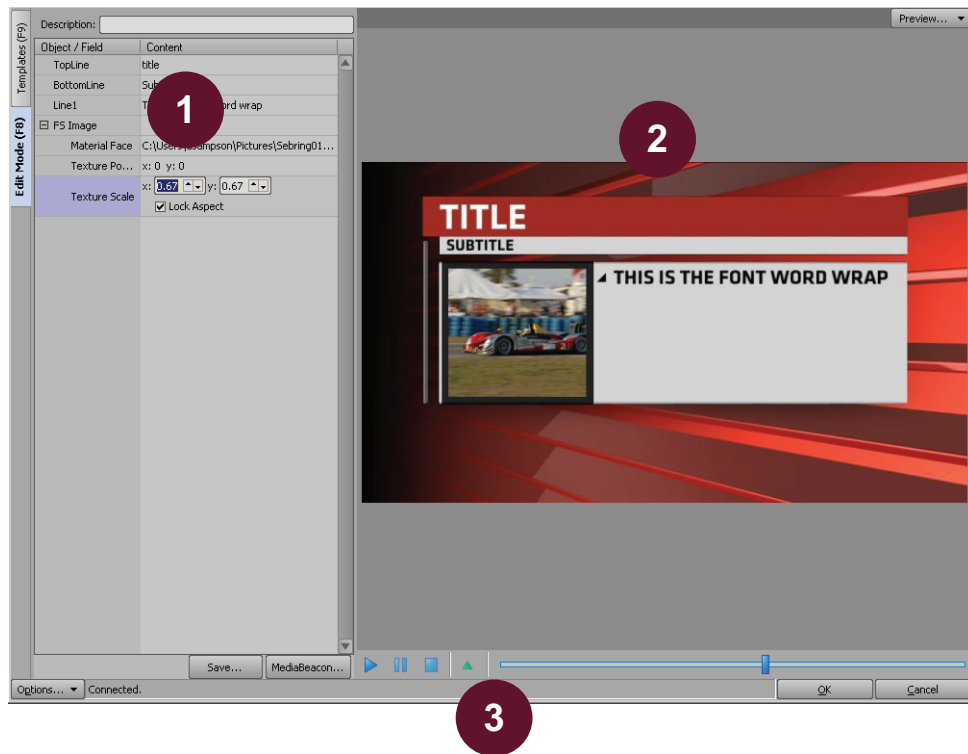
Templates (F9)
Edit Mode (F8)

Description:

Preview...

| Object / Field | Content |
|---|---|
| TopLine | title |
| BottomLine | Sub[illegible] |
| Line1 | T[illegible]rd wrap |
| ⊟ FS Image | |
| Material Face | C:\Users\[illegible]ampson\Pictures\Sebring01... |
| Texture Po... | x: 0 y: 0 |
| Texture Scale | x: 0.67 y: 0.67 |
| | Lock Aspect |

1

2

TITLE
SUBTITLE
THIS IS THE FONT WORD WRAP

Save...
MediaBeacon...

Options...
Connected.

OK
Cancel

3